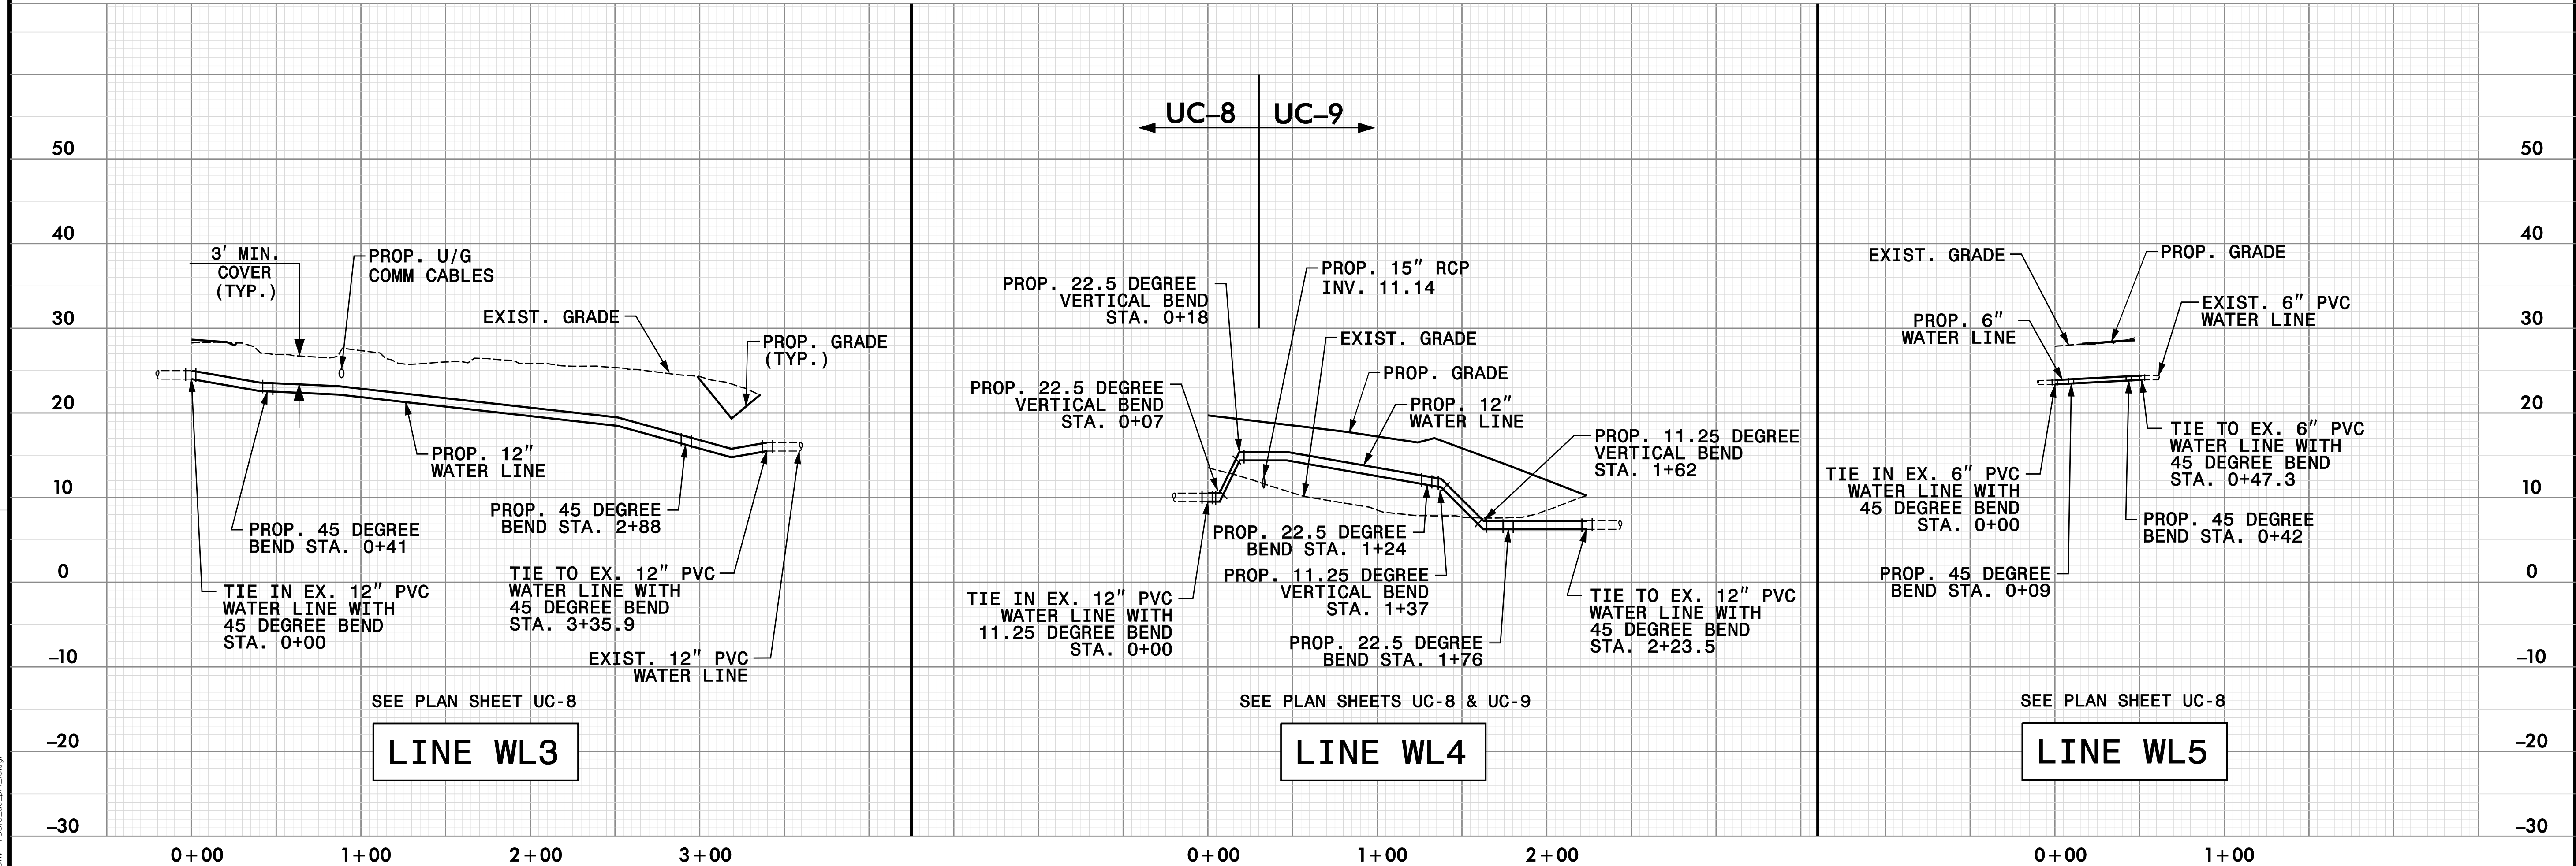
UC-8 UC-9

50
40
30
20
10
0
-10
-20
-30

3' MIN. COVER (TYP.)

PROP. U/G COMM CABLES

EXIST. GRADE

PROP. GRADE (TYP.)

PROP. 12" WATER LINE

PROP. 45 DEGREE BEND STA. 0+41

PROP. 45 DEGREE BEND STA. 2+88

TIE IN EX. 12" PVC WATER LINE WITH 45 DEGREE BEND STA. 0+00

TIE TO EX. 12" PVC WATER LINE WITH 45 DEGREE BEND STA. 3+35.9

EXIST. 12" PVC WATER LINE

SEE PLAN SHEET UC-8

LINE WL3

PROP. 22.5 DEGREE VERTICAL BEND STA. 0+18

PROP. 15" RCP INV. 11.14

EXIST. GRADE

PROP. GRADE

PROP. 22.5 DEGREE VERTICAL BEND STA. 0+07

PROP. 12" WATER LINE

PROP. 11.25 DEGREE VERTICAL BEND STA. 1+62

PROP. 22.5 DEGREE BEND STA. 1+24

PROP. 11.25 DEGREE VERTICAL BEND STA. 1+37

TIE IN EX. 12" PVC WATER LINE WITH 11.25 DEGREE BEND STA. 0+00

PROP. 22.5 DEGREE BEND STA. 1+76

TIE TO EX. 12" PVC WATER LINE WITH 45 DEGREE BEND STA. 2+23.5

SEE PLAN SHEETS UC-8 & UC-9

LINE WL4

EXIST. GRADE

PROP. GRADE

PROP. 6" WATER LINE

EXIST. 6" PVC WATER LINE

TIE TO EX. 6" PVC WATER LINE WITH 45 DEGREE BEND STA. 0+47.3

TIE IN EX. 6" PVC WATER LINE WITH 45 DEGREE BEND STA. 0+00

PROP. 45 DEGREE BEND STA. 0+42

PROP. 45 DEGREE BEND STA. 0+09

SEE PLAN SHEET UC-8

LINE WL5

50
40
30
20
10
0
-10
-20
-30

0+00 1+00 2+00 3+00 0+00 1+00 2+00 0+00 1+00